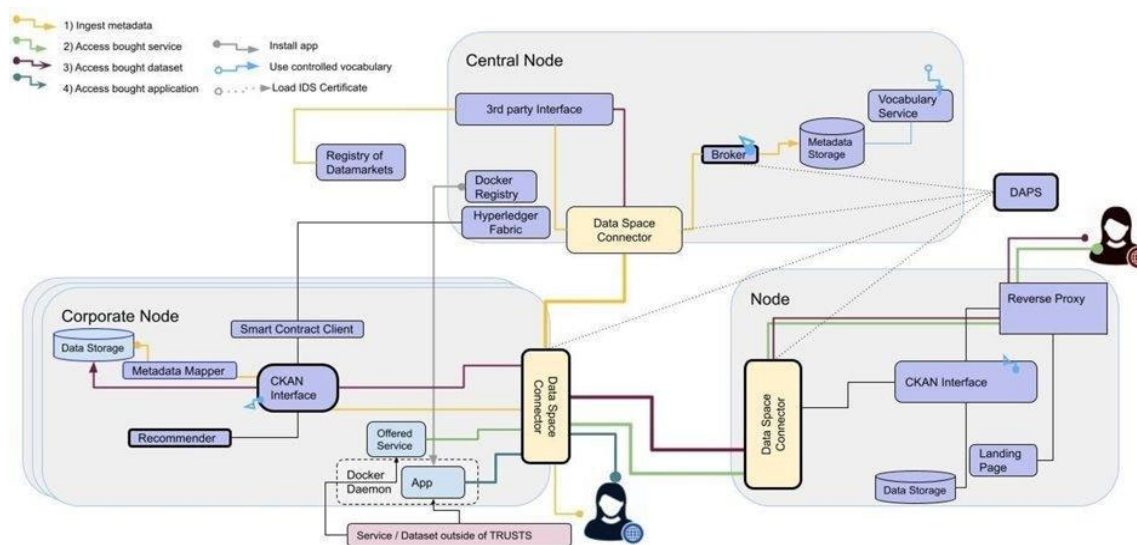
1) Ingest metadata
2) Access bought service
3) Access bought dataset
4) Access bought application
Install app
Use controlled vocabulary
Load IDS Certificate

Central Node
3rd party Interface
Vocabulary Service
Broker
Metadata Storage
Registry of Datamarkets
Docker Registry
Hyperledger Fabric
Data Space Connector
DAPS

Corporate Node
Smart Contract Client
Data Storage
Metadata Mapper
CKAN Interface
Recommender
Offered Service
Docker Daemon
App
Data Space Connector
Service / Dataset outside of TRUSTS

Node
Reverse Proxy
CKAN Interface
Data Space Connector
Landing Page
Data Storage